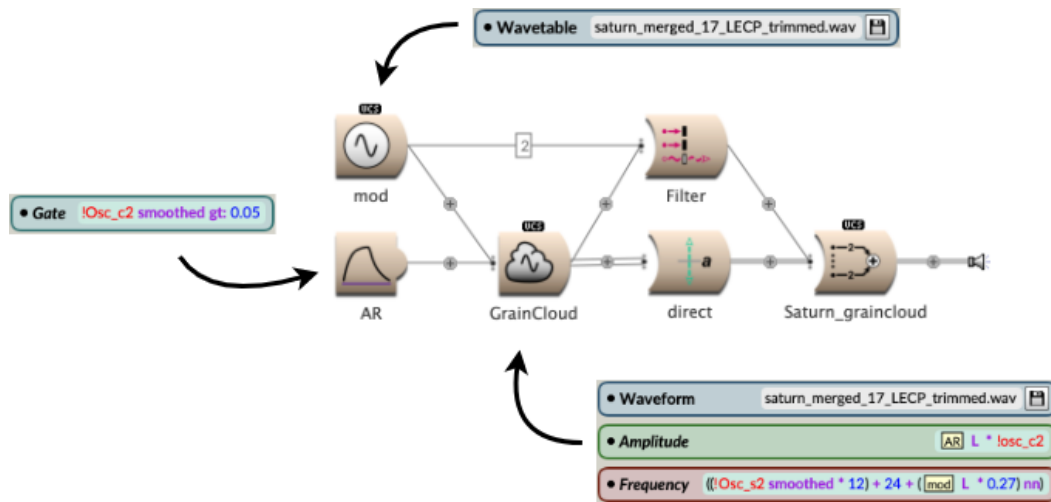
• Wavetable saturn_merged_17_LECP_trimmed.wav

UCS

mod

2

Filter

• Gate !Osc_c2 smoothed gt: 0.05

UCS

UCS

a

AR

GrainCloud

direct

Saturn_graincloud

• Waveform saturn_merged_17_LECP_trimmed.wav

• Amplitude AR L * !osc_c2

• Frequency ((!Osc_s2 smoothed * 12) + 24 + ( mod L * 0.27) nn)